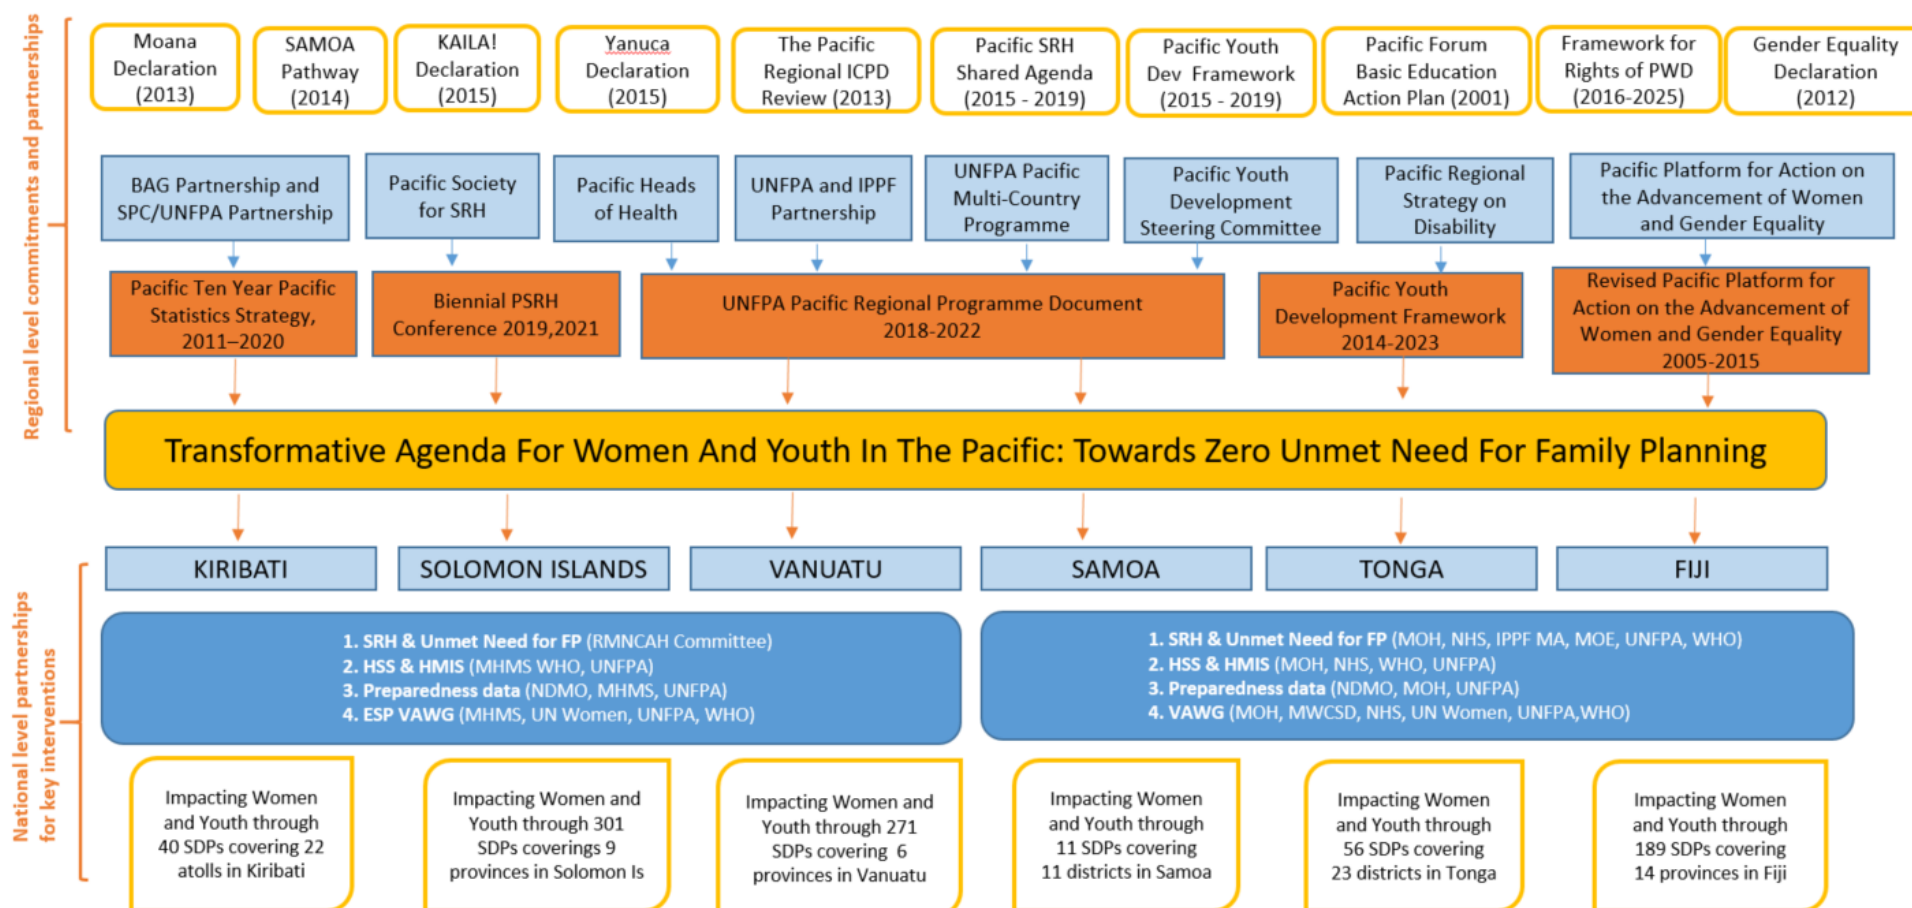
Regional level commitments and partnerships

Moana Declaration (2013)

SAMOA Pathway (2014)

KAILA! Declaration (2015)

Yanuca Declaration (2015)

The Pacific Regional ICPD Review (2013)

Pacific SRH Shared Agenda (2015 - 2019)

Pacific Youth Dev Framework (2015 - 2019)

Pacific Forum Basic Education Action Plan (2001)

Framework for Rights of PWD (2016-2025)

Gender Equality Declaration (2012)

BAG Partnership and SPC/UNFPA Partnership

Pacific Society for SRH

Pacific Heads of Health

UNFPA and IPPF Partnership

UNFPA Pacific Multi-Country Programme

Pacific Youth Development Steering Committee

Pacific Regional Strategy on Disability

Pacific Platform for Action on the Advancement of Women and Gender Equality

Pacific Ten Year Pacific Statistics Strategy, 2011–2020

Biennial PSRH Conference 2019,2021

UNFPA Pacific Regional Programme Document 2018-2022

Pacific Youth Development Framework 2014-2023

Revised Pacific Platform for Action on the Advancement of Women and Gender Equality 2005-2015

Transformative Agenda For Women And Youth In The Pacific: Towards Zero Unmet Need For Family Planning

KIRIBATI

SOLOMON ISLANDS

VANUATU

SAMOA

TONGA

FIJI

National level partnerships for key interventions

1. SRH & Unmet Need for FP (RMNCAH Committee)
2. HSS & HMIS (MHMS WHO, UNFPA)
3. Preparedness data (NDMO, MHMS, UNFPA)
4. ESP VAWG (MHMS, UN Women, UNFPA, WHO)

1. SRH & Unmet Need for FP (MOH, NHS, IPPF MA, MOE, UNFPA, WHO)
2. HSS & HMIS (MOH, NHS, WHO, UNFPA)
3. Preparedness data (NDMO, MOH, UNFPA)
4. VAWG (MOH, MWCSD, NHS, UN Women, UNFPA,WHO)

Impacting Women and Youth through 40 SDPs covering 22 atolls in Kiribati

Impacting Women and Youth through 301 SDPs coverings 9 provinces in Solomon Is

Impacting Women and Youth through 271 SDPs covering 6 provinces in Vanuatu

Impacting Women and Youth through 11 SDPs covering 11 districts in Samoa

Impacting Women and Youth through 56 SDPs covering 23 districts in Tonga

Impacting Women and Youth through 189 SDPs covering 14 provinces in Fiji